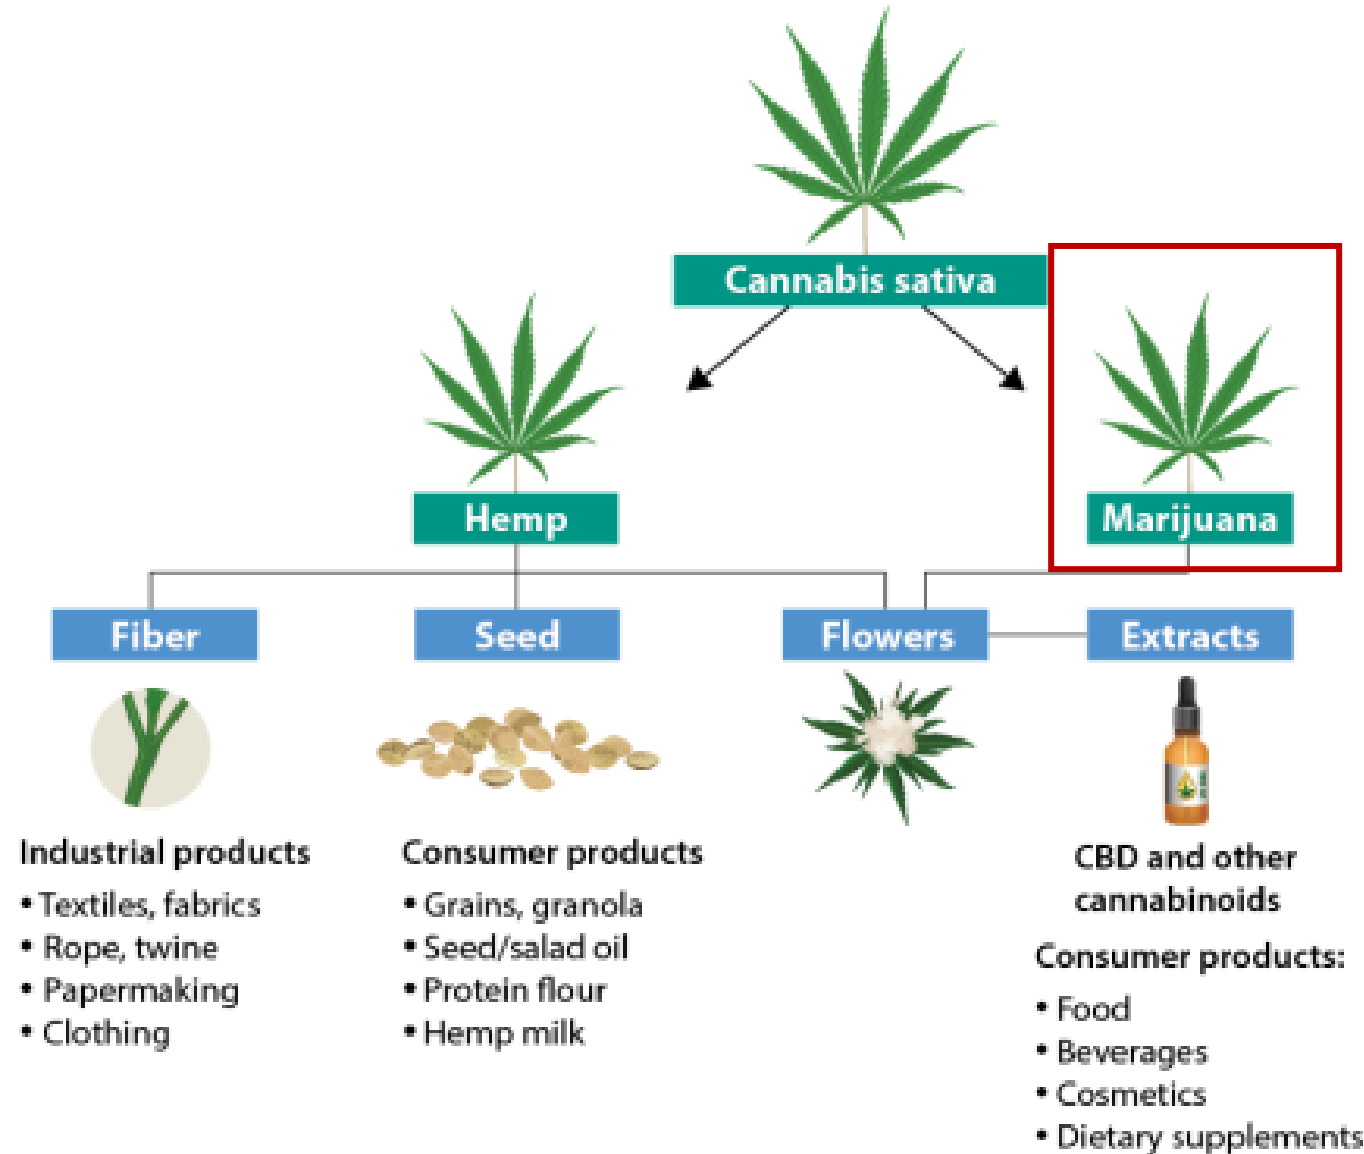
Cannabis sativa

Hemp

Marijuana

Fiber

Seed

Flowers

Extracts

Industrial products
• Textiles, fabrics
• Rope, twine
• Papermaking
• Clothing

Consumer products
• Grains, granola
• Seed/salad oil
• Protein flour
• Hemp milk

CBD and other cannabinoids

Consumer products:
• Food
• Beverages
• Cosmetics
• Dietary supplements